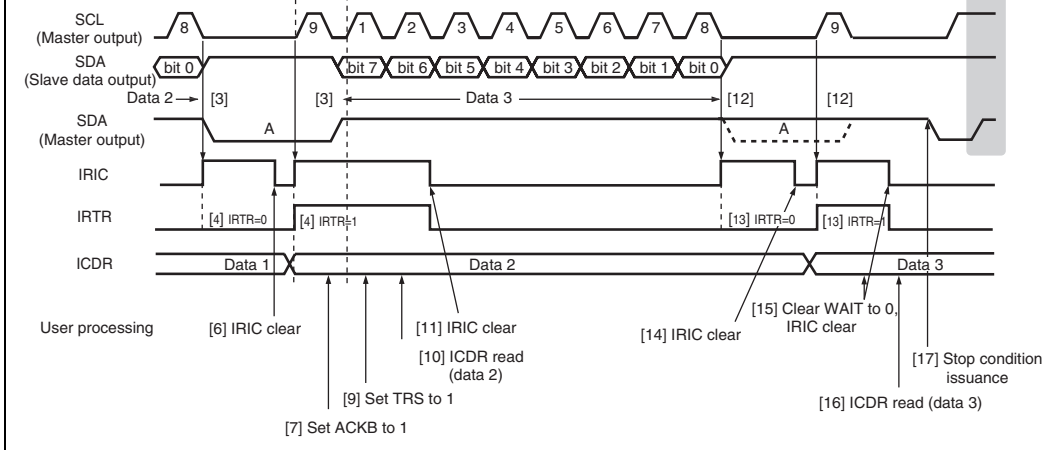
SCL
(Master output)
8
9
1
2
3
4
5
6
7
8
9

SDA
(Slave data output)
bit 0
bit 7
bit 6
bit 5
bit 4
bit 3
bit 2
bit 1
bit 0

Data 2
[3]
[3]
Data 3
[12]
[12]

SDA
(Master output)
A
A

IRIC

IRTR
[4] IRTR=0
[4] IRTR=1
[13] IRTR=0
[13] IRTR=1

ICDR
Data 1
Data 2
Data 3

User processing
[6] IRIC clear
[11] IRIC clear
[10] ICDR read (data 2)
[9] Set TRS to 1
[7] Set ACKB to 1
[14] IRIC clear
[15] Clear WAIT to 0, IRIC clear
[17] Stop condition issuance
[16] ICDR read (data 3)